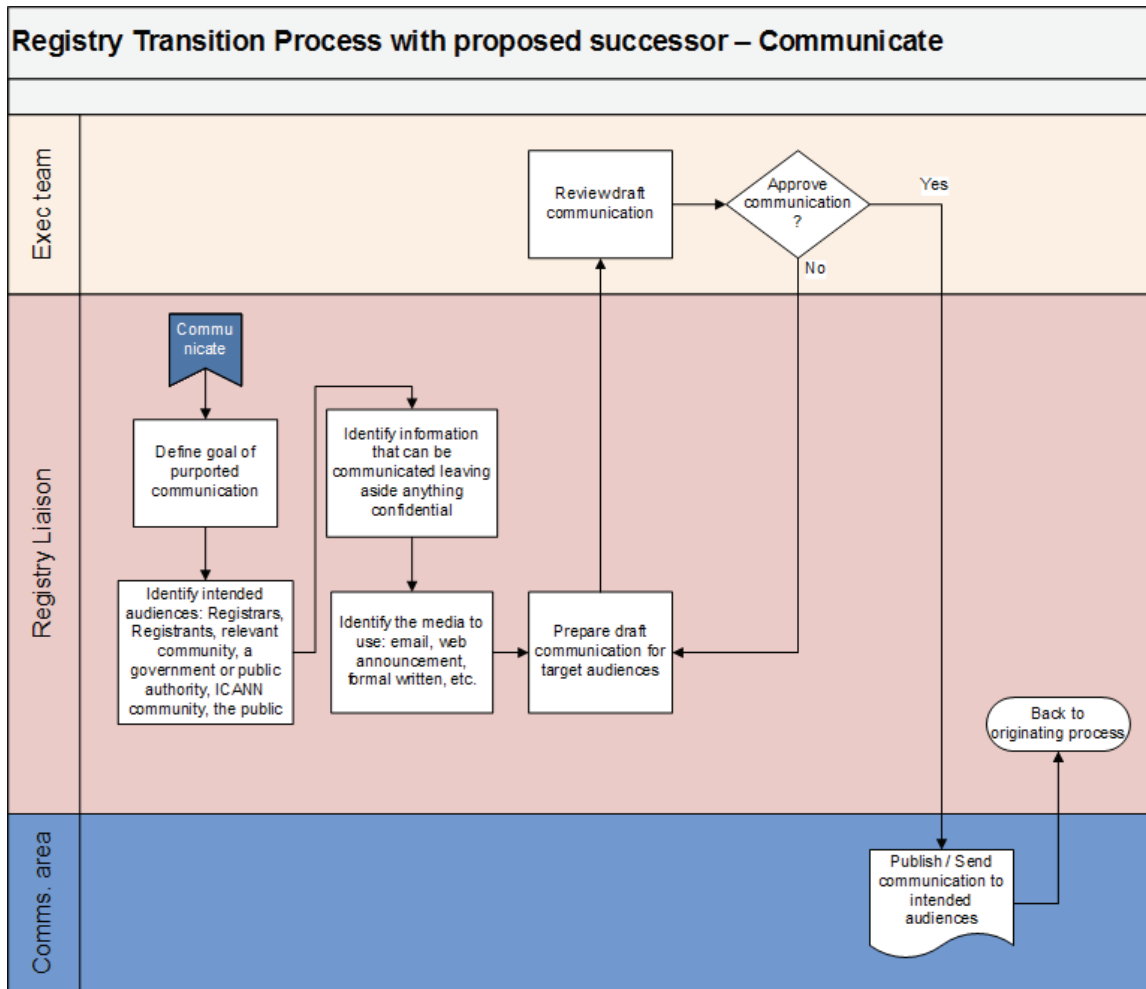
Registry Transition Process with proposed successor – Communicate

Exec team

Reviewdraft communication

Approve communication ?

Yes

No

Registry Liaison

Communicate

Define goal of purported communication

Identify intended audiences: Registrars, Registrants, relevant community, a government or public authority, ICANN community, the public

Identify information that can be communicated leaving aside anything confidential

Identify the media to use: email, web announcement, formal written, etc.

Prepare draft communication for target audiences

Back to originating process

Comms. area

Publish / Send communication to intended audiences